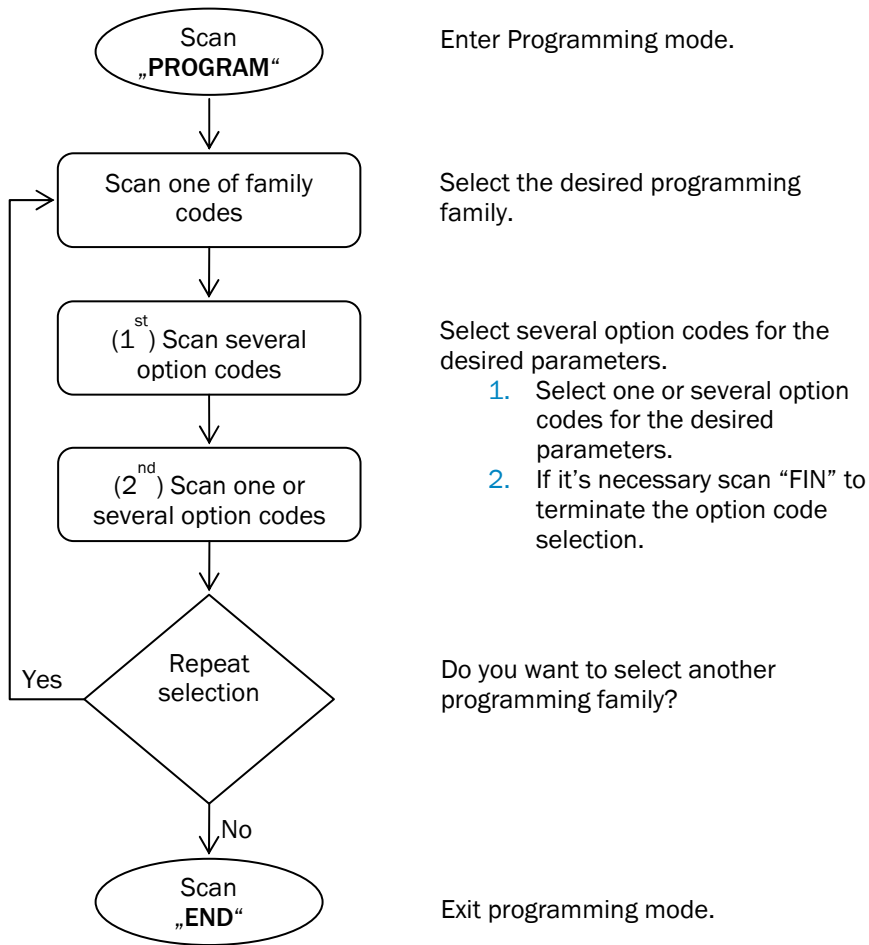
Scan „PROGRAM"

Enter Programming mode.

Scan one of family codes

Select the desired programming family.

($1^{st}$) Scan several option codes

($2^{nd}$) Scan one or several option codes

Select several option codes for the desired parameters.

1. Select one or several option codes for the desired parameters.
2. If it's necessary scan "FIN" to terminate the option code selection.

Yes

Repeat selection

Do you want to select another programming family?

No

Scan „END"

Exit programming mode.